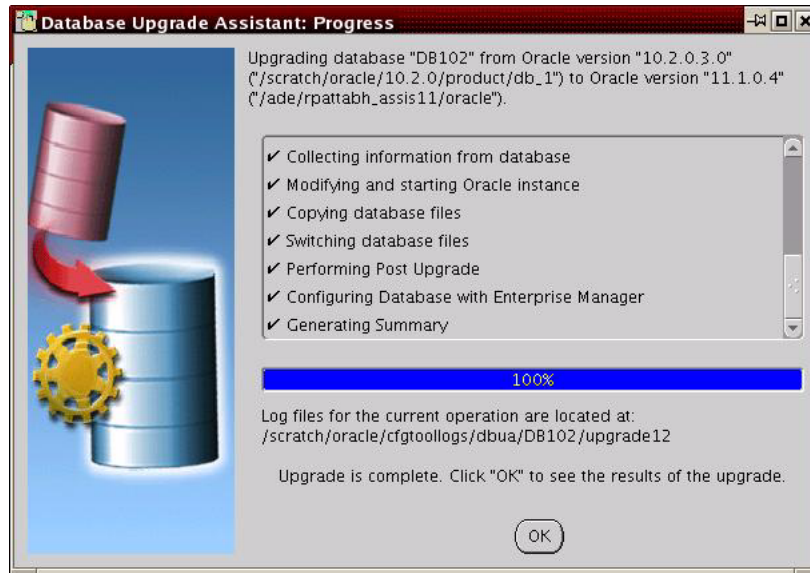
Database Upgrade Assistant: Progress

Upgrading database "DB102" from Oracle version "10.2.0.3.0" ("/scratch/oracle/10.2.0/product/db_1") to Oracle version "11.1.0.4" ("/ade/rpattabh_assis11/oracle").

✔ Collecting information from database
✔ Modifying and starting Oracle instance
✔ Copying database files
✔ Switching database files
✔ Performing Post Upgrade
✔ Configuring Database with Enterprise Manager
✔ Generating Summary

100%

Log files for the current operation are located at:
/scratch/oracle/cfgtoollogs/dbua/DB102/upgrade12

Upgrade is complete. Click "OK" to see the results of the upgrade.

OK